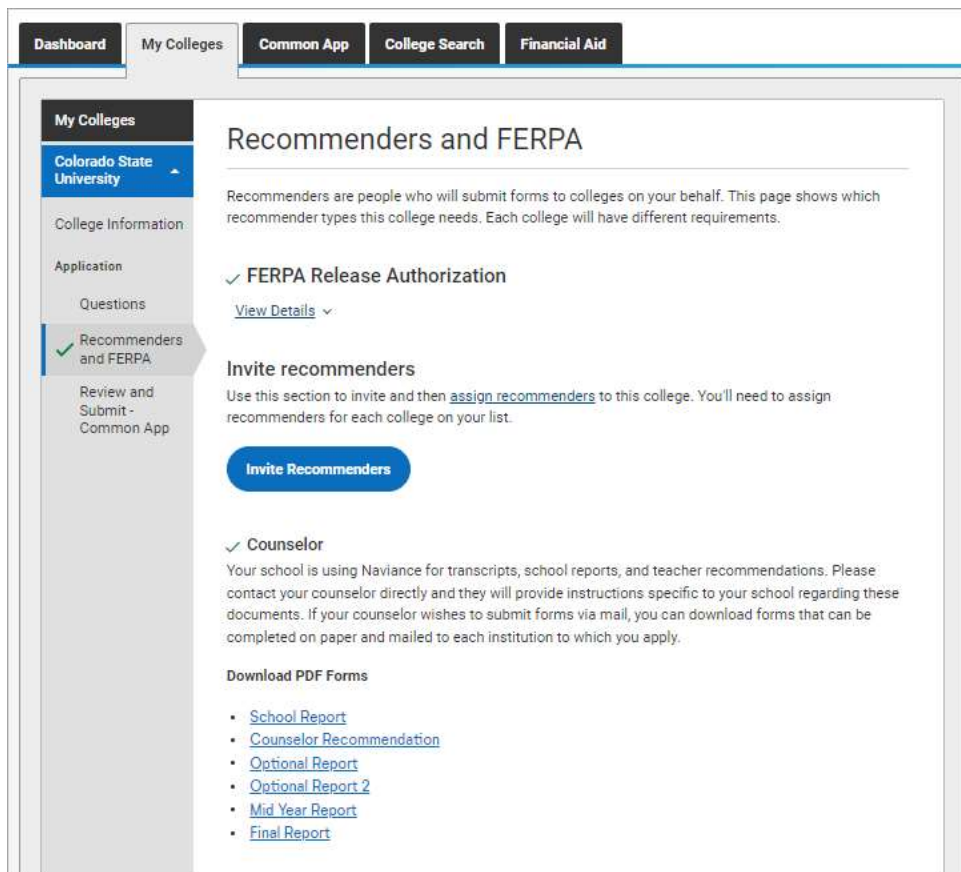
Dashboard My Colleges Common App College Search Financial Aid

My Colleges

Colorado State University

College Information

Application

Questions

Recommenders and FERPA

Review and Submit - Common App

Recommenders and FERPA

Recommenders are people who will submit forms to colleges on your behalf. This page shows which recommender types this college needs. Each college will have different requirements.

FERPA Release Authorization

View Details

Invite recommenders

Use this section to invite and then assign recommenders to this college. You'll need to assign recommenders for each college on your list.

Invite Recommenders

Counselor

Your school is using Naviance for transcripts, school reports, and teacher recommendations. Please contact your counselor directly and they will provide instructions specific to your school regarding these documents. If your counselor wishes to submit forms via mail, you can download forms that can be completed on paper and mailed to each institution to which you apply.

Download PDF Forms

- School Report
- Counselor Recommendation
- Optional Report
- Optional Report 2
- Mid Year Report
- Final Report